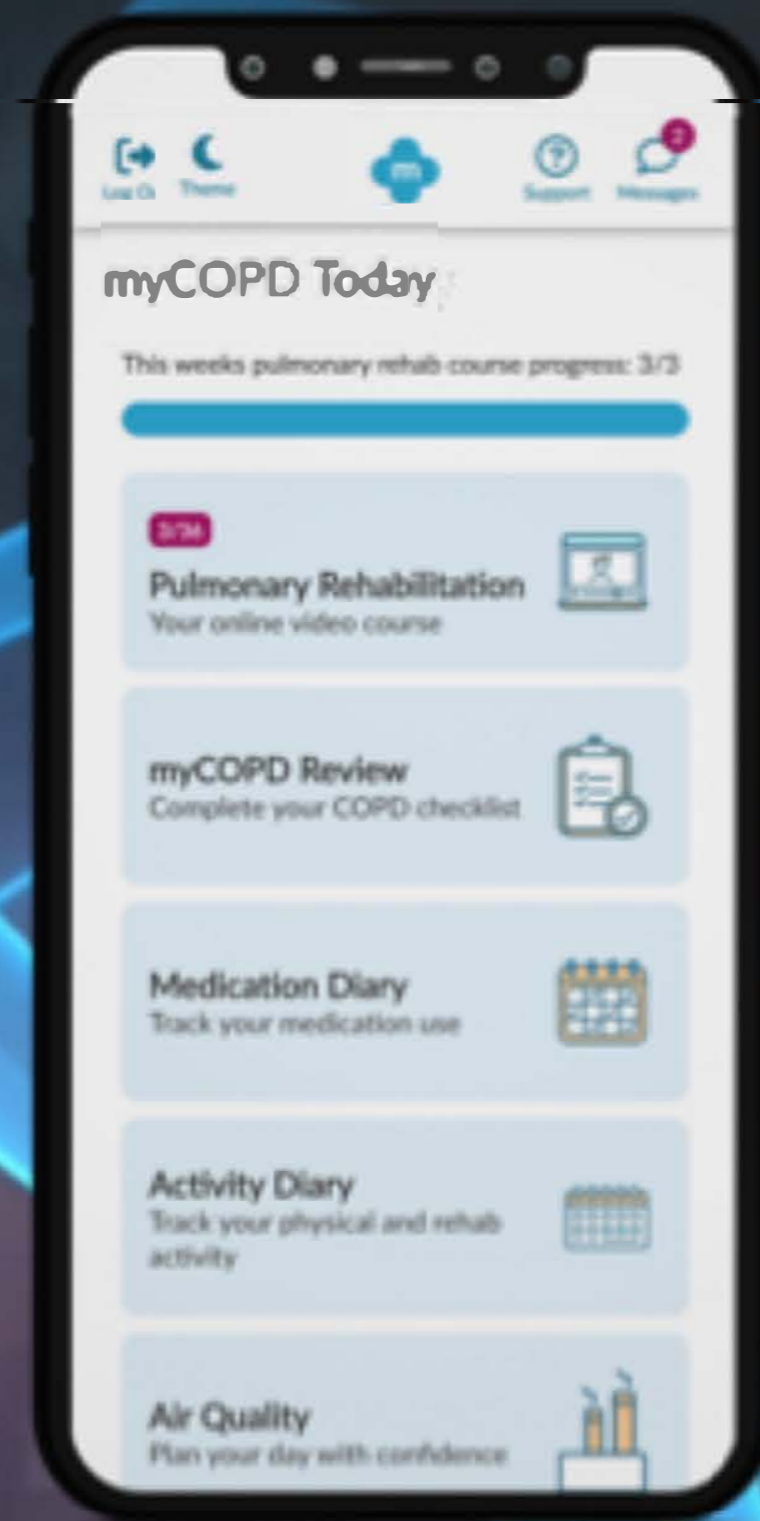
Log Out Theme

Support Messages 2

myCOPD Today

This weeks pulmonary rehab course progress: 3/3

3/36

Pulmonary Rehabilitation
Your online video course

myCOPD Review
Complete your COPD checklist

Medication Diary
Track your medication use

Activity Diary
Track your physical and rehab activity

Air Quality
Plan your day with confidence